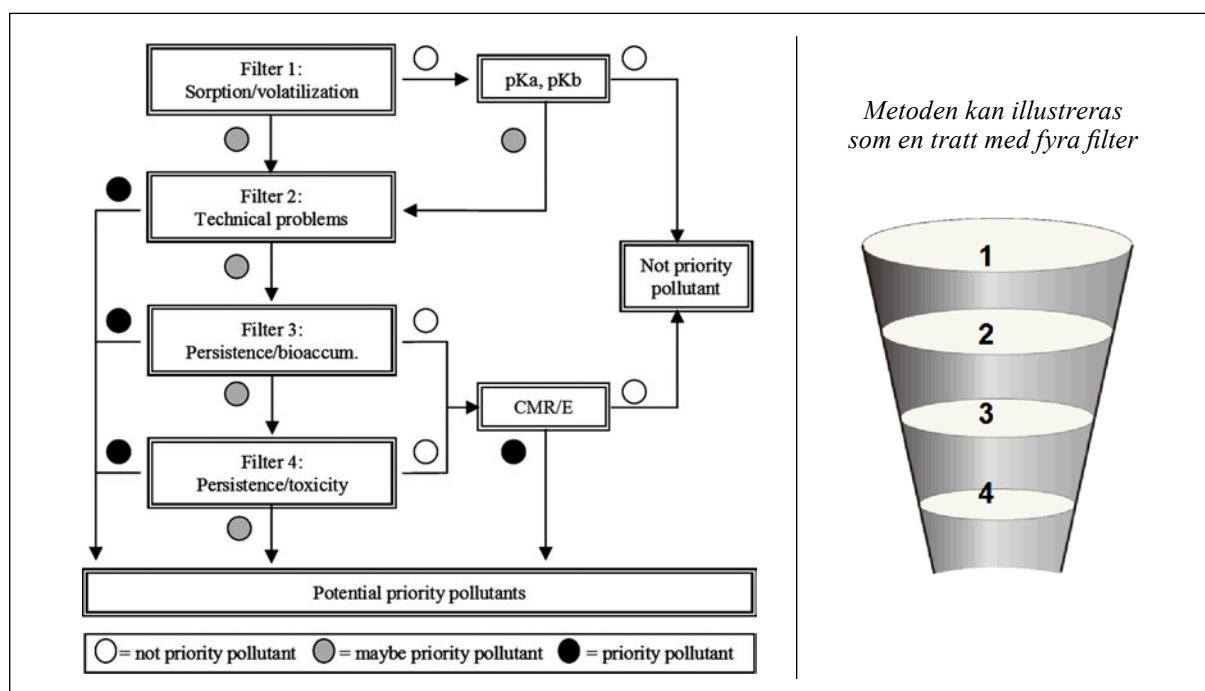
Filter 1:
Sorption/volatilization

pKa, pKb

Filter 2:
Technical problems

Not priority pollutant

Filter 3:
Persistence/bioaccum.

CMR/E

Filter 4:
Persistence/toxicity

Potential priority pollutants

= not priority pollutant = maybe priority pollutant = priority pollutant

*Metoden kan illustreras som en tratt med fyra filter*

1
2
3
4